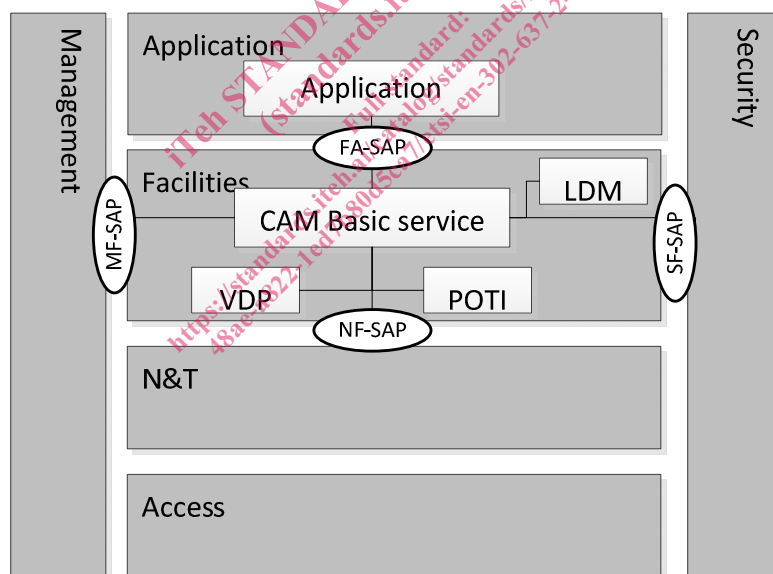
Management

Application

Application

FA-SAP

Facilities

LDM

MF-SAP

CAM Basic service

SF-SAP

VDP

POTI

NF-SAP

N&T

Access

Security

iTeh STANDARD PREVIEW
(standards.iteh.ai)
Full standard:
https://standards.iteh.ai/catalog/standards/sist/
48ae-4222-1ed-80c5ca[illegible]/etsi-en-302-637-2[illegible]